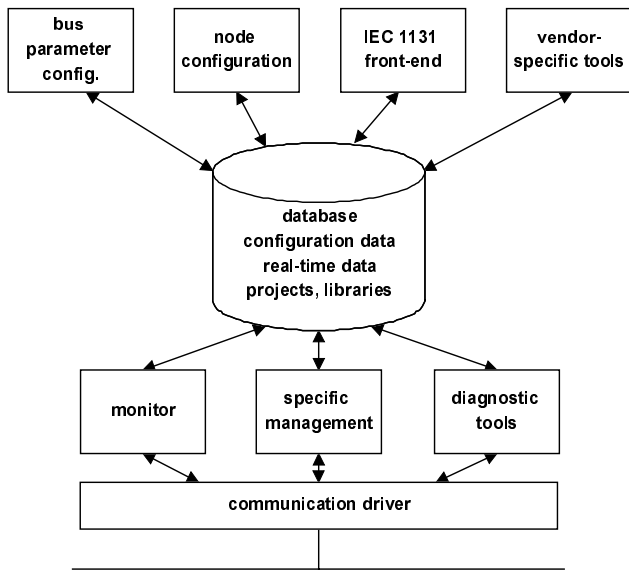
bus parameter config.

node configuration

IEC 1131 front-end

vendor-specific tools

database
configuration data
real-time data
projects, libraries

monitor

specific management

diagnostic tools

communication driver